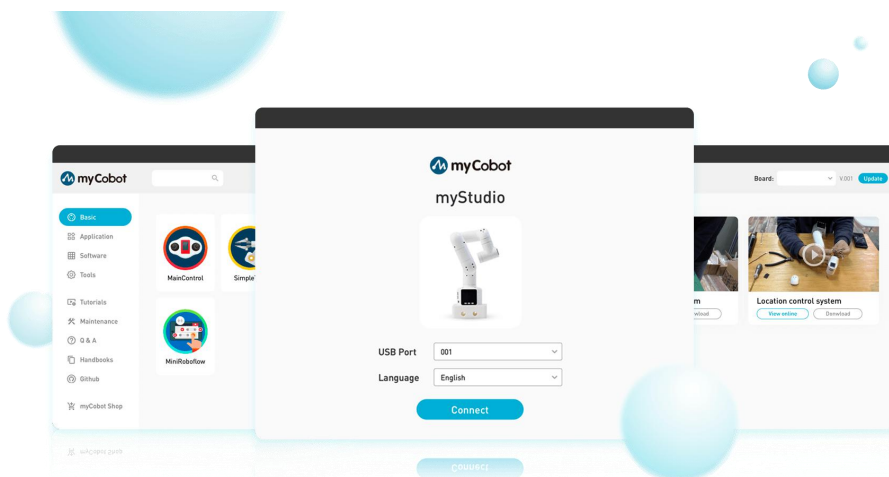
myCobot

Board:

V.001

Update

Basic

Application

Software

Tools

Tutorials

Maintenance

Q & A

Handbooks

Github

myCobot Shop

MainControl

Simple

MiniRoboflow

m

Download

Location control system

View online

Download

myCobot

myStudio

USB Port

001

Language

English

Connect